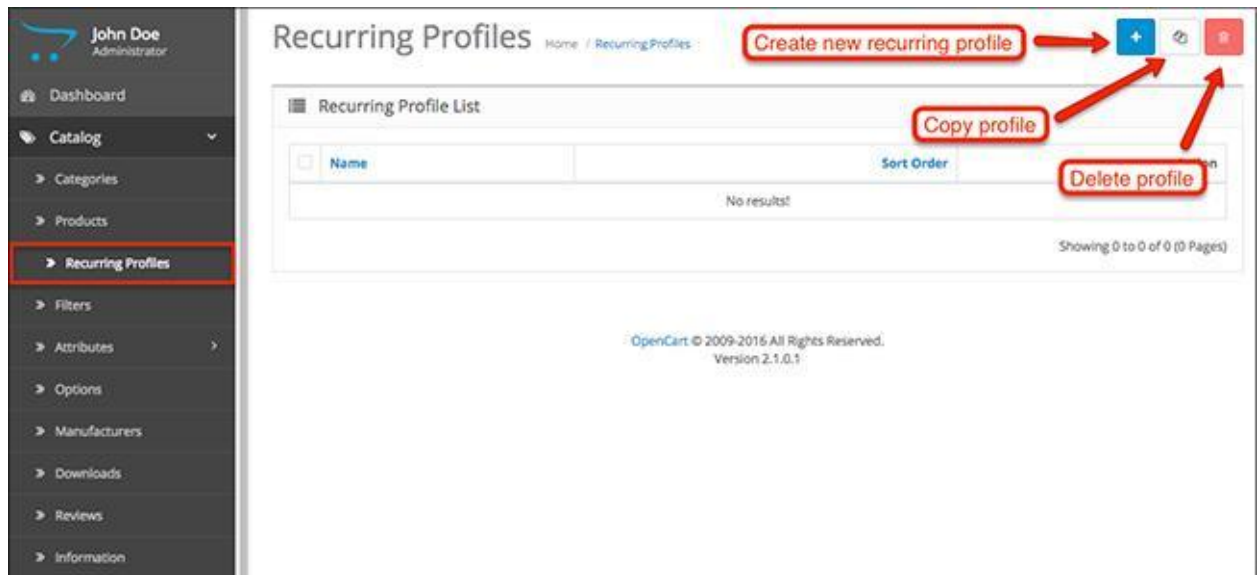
John Doe
Administrator

Dashboard

Catalog

Categories

Products

Recurring Profiles

Filters

Attributes

Options

Manufacturers

Downloads

Reviews

Information

Recurring Profiles Home / Recurring Profiles

Create new recurring profile

Copy profile

Delete profile

Recurring Profile List

| Name | Sort Order | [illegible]on |
|---|---|---|
| No results! | | |

Showing 0 to 0 of 0 (0 Pages)

OpenCart © 2009-2016 All Rights Reserved.
Version 2.1.0.1